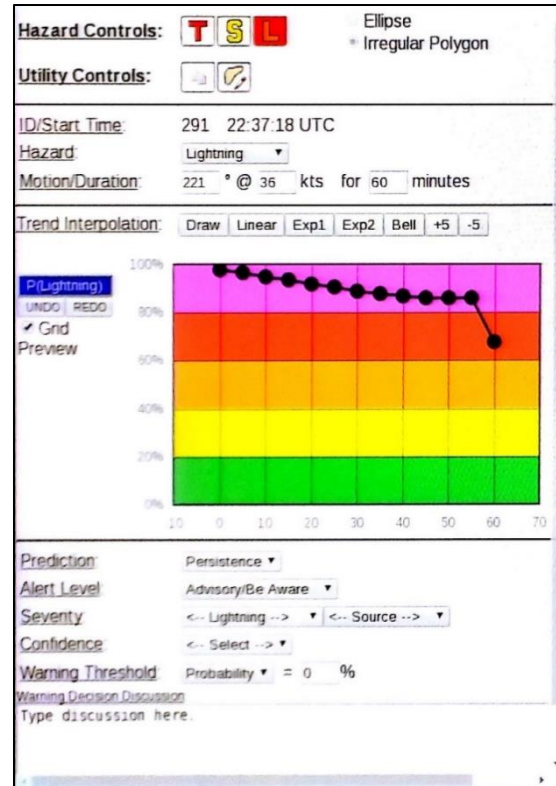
Hazard Controls: T S L

Ellipse
Irregular Polygon

Utility Controls:

ID/Start Time: 291 22:37:18 UTC
Hazard: Lightning
Motion/Duration: 221 ° @ 36 kts for 60 minutes

Trend Interpolation: Draw Linear Exp1 Exp2 Bell +5 -5

P(Lightning)
UNDO REDO
Grid Preview

100%
80%
60%
40%
20%
0%

-10 0 10 20 30 40 50 60 70

Prediction: Persistence
Alert Level: Advisory/Be Aware
Severity: <-- Lightning --> <-- Source -->
Confidence: <-- Select -->
Warning Threshold: Probability = 0 %
Warning Decision Discussion
Type discussion here.